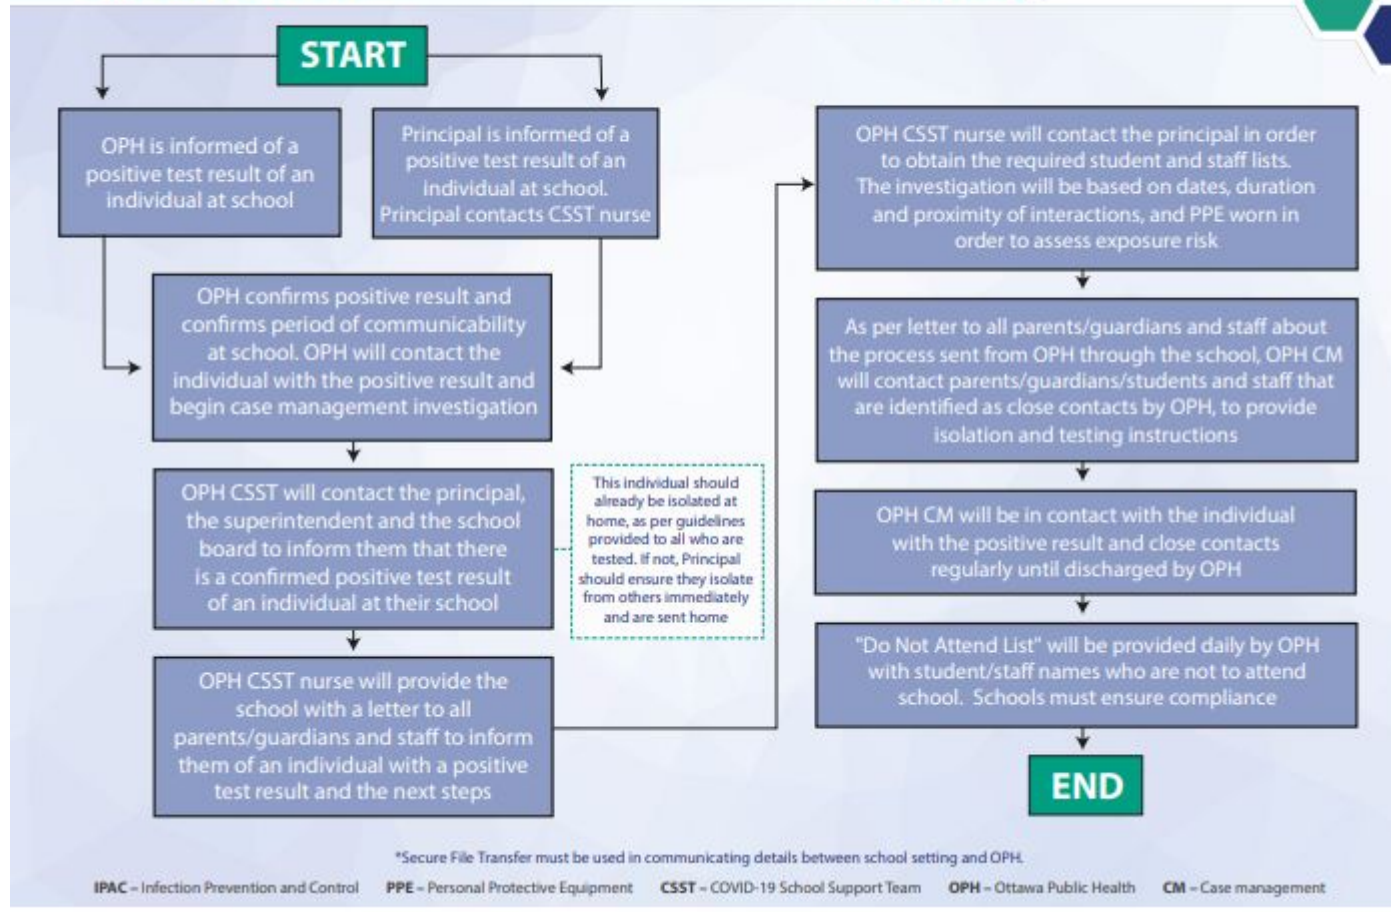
START

OPH is informed of a positive test result of an individual at school

Principal is informed of a positive test result of an individual at school. Principal contacts CSST nurse

OPH confirms positive result and confirms period of communicability at school. OPH will contact the individual with the positive result and begin case management investigation

OPH CSST will contact the principal, the superintendent and the school board to inform them that there is a confirmed positive test result of an individual at their school

This individual should already be isolated at home, as per guidelines provided to all who are tested. If not, Principal should ensure they isolate from others immediately and are sent home

OPH CSST nurse will provide the school with a letter to all parents/guardians and staff to inform them of an individual with a positive test result and the next steps

OPH CSST nurse will contact the principal in order to obtain the required student and staff lists. The investigation will be based on dates, duration and proximity of interactions, and PPE worn in order to assess exposure risk

As per letter to all parents/guardians and staff about the process sent from OPH through the school, OPH CM will contact parents/guardians/students and staff that are identified as close contacts by OPH, to provide isolation and testing instructions

OPH CM will be in contact with the individual with the positive result and close contacts regularly until discharged by OPH

"Do Not Attend List" will be provided daily by OPH with student/staff names who are not to attend school. Schools must ensure compliance

END

*Secure File Transfer must be used in communicating details between school setting and OPH.

IPAC – Infection Prevention and Control PPE – Personal Protective Equipment CSST – COVID-19 School Support Team OPH – Ottawa Public Health CM – Case management